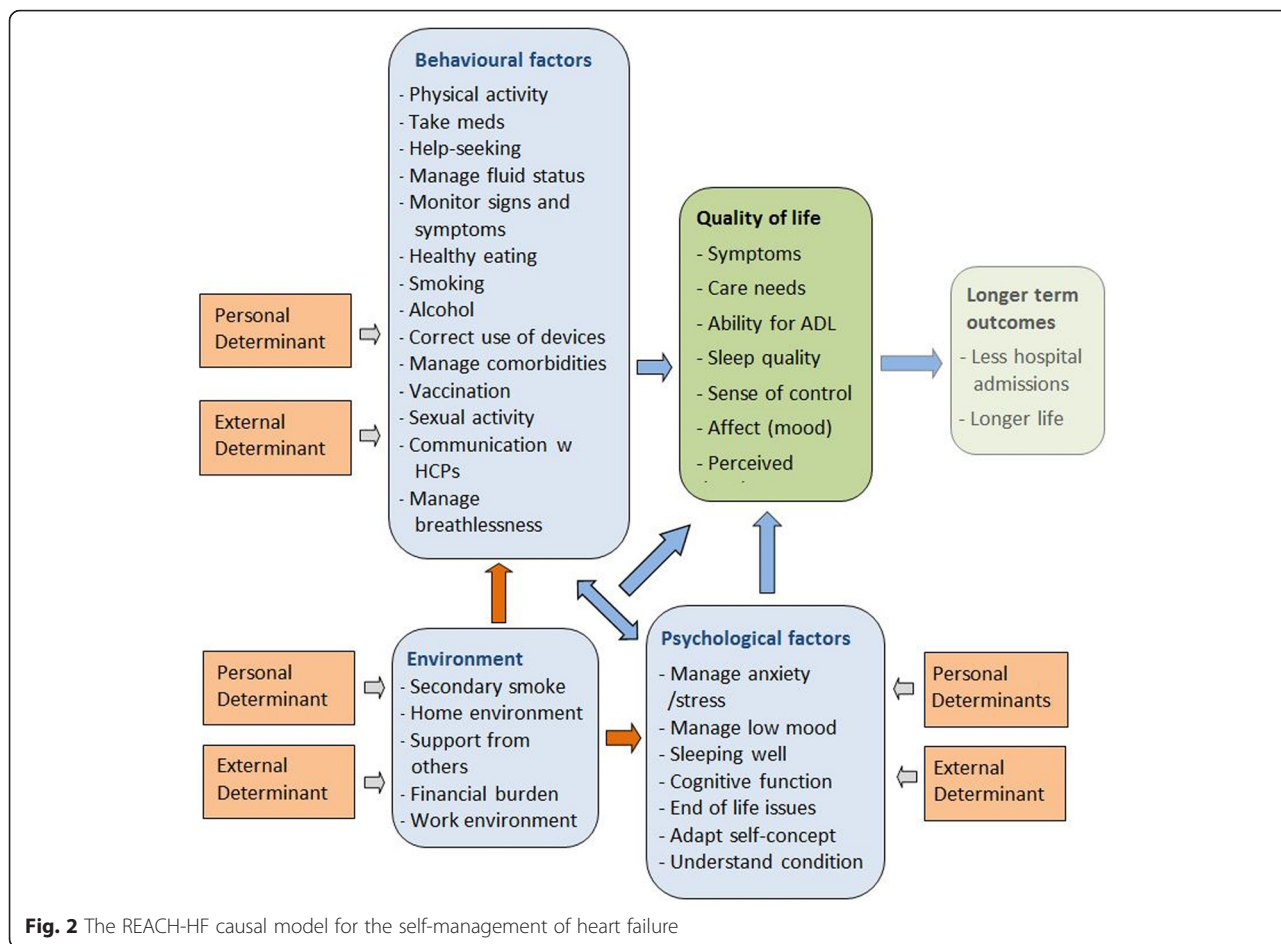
Personal Determinant

External Determinant

Behavioural factors
- Physical activity
- Take meds
- Help-seeking
- Manage fluid status
- Monitor signs and symptoms
- Healthy eating
- Smoking
- Alcohol
- Correct use of devices
- Manage comorbidities
- Vaccination
- Sexual activity
- Communication w HCPs
- Manage breathlessness

Quality of life
- Symptoms
- Care needs
- Ability for ADL
- Sleep quality
- Sense of control
- Affect (mood)
- Perceived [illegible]

Longer term outcomes
- Less hospital admissions
- Longer life

Personal Determinant

External Determinant

Environment
- Secondary smoke
- Home environment
- Support from others
- Financial burden
- Work environment

Psychological factors
- Manage anxiety /stress
- Manage low mood
- Sleeping well
- Cognitive function
- End of life issues
- Adapt self-concept
- Understand condition

Personal Determinants

External Determinant

Fig. 2 The REACH-HF causal model for the self-management of heart failure